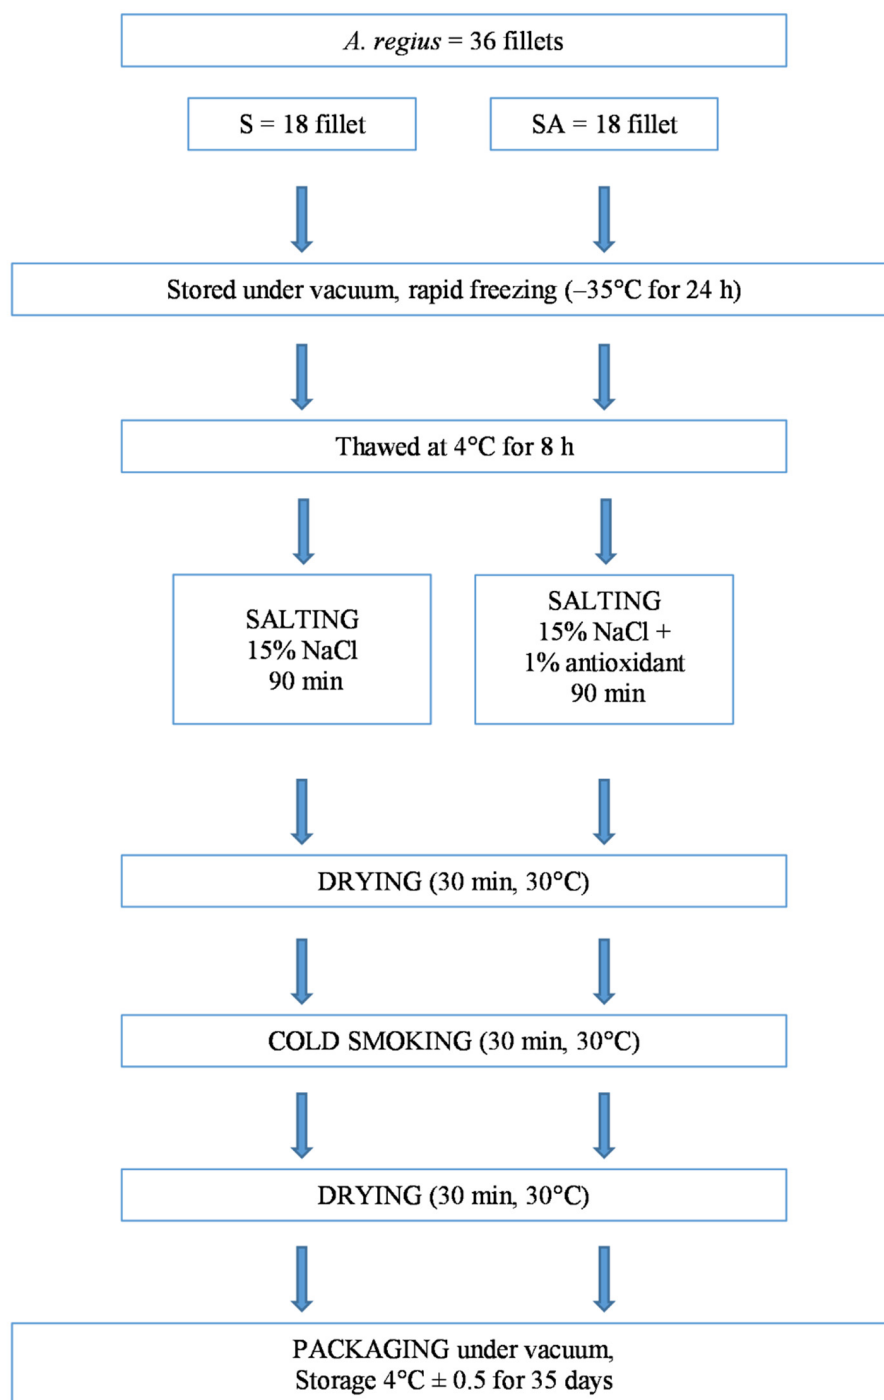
A. regius = 36 fillets

S = 18 fillet

SA = 18 fillet

Stored under vacuum, rapid freezing (–35°C for 24 h)

Thawed at 4°C for 8 h

SALTING
15% NaCl
90 min

SALTING
15% NaCl +
1% antioxidant
90 min

DRYING (30 min, 30°C)

COLD SMOKING (30 min, 30°C)

DRYING (30 min, 30°C)

PACKAGING under vacuum,
Storage 4°C ± 0.5 for 35 days